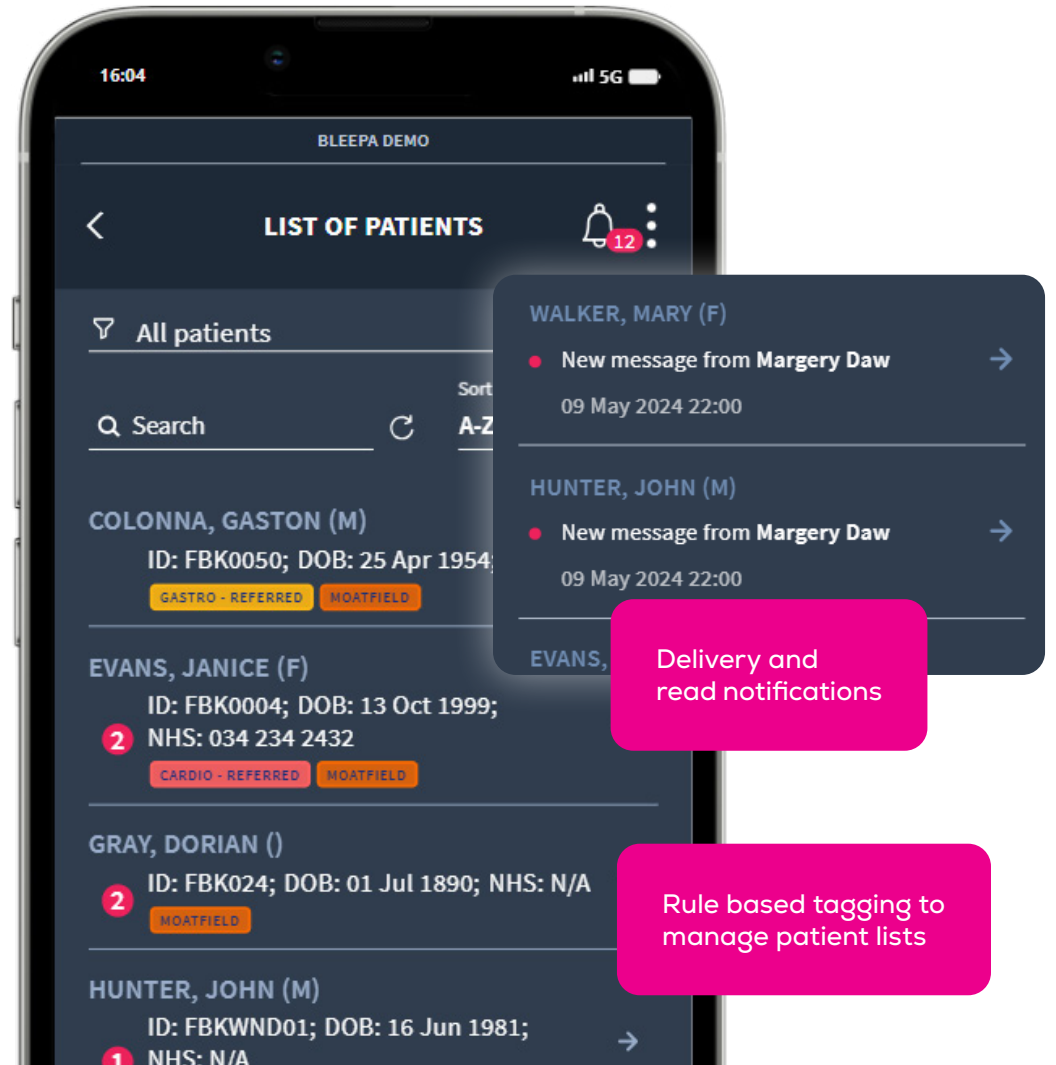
16:04

5G

BLEEPA DEMO

LIST OF PATIENTS

12

All patients

Sort

Search

A-Z

COLONNA, GASTON (M)

ID: FBK0050; DOB: 25 Apr 1954;

GASTRO - REFERRED

MOATFIELD

EVANS, JANICE (F)

ID: FBK0004; DOB: 13 Oct 1999; NHS: 034 234 2432

2

CARDIO - REFERRED

MOATFIELD

GRAY, DORIAN ()

2

ID: FBK024; DOB: 01 Jul 1890; NHS: N/A

MOATFIELD

HUNTER, JOHN (M)

ID: FBKWND01; DOB: 16 Jun 1981; NHS: N/A

1

WALKER, MARY (F)

New message from **Margery Daw**

09 May 2024 22:00

HUNTER, JOHN (M)

New message from **Margery Daw**

09 May 2024 22:00

EVANS,

Delivery and read notifications

Rule based tagging to manage patient lists